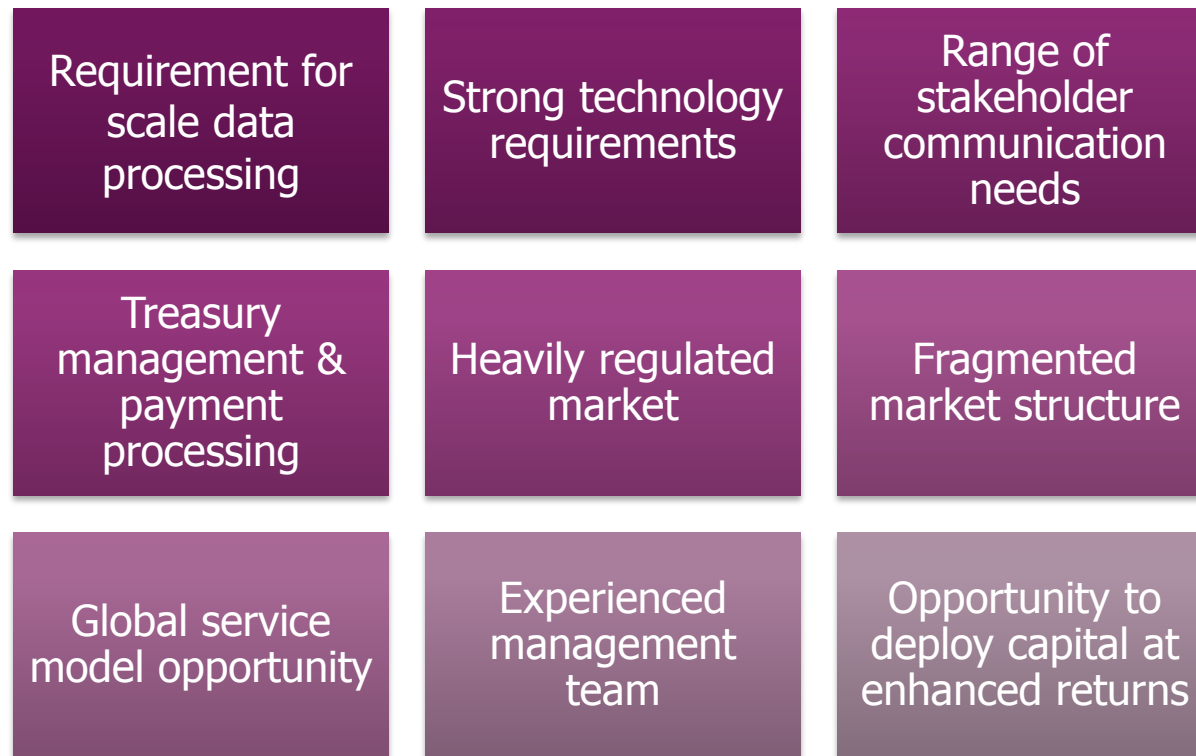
Requirement for scale data processing

Strong technology requirements

Range of stakeholder communication needs

Treasury management & payment processing

Heavily regulated market

Fragmented market structure

Global service model opportunity

Experienced management team

Opportunity to deploy capital at enhanced returns